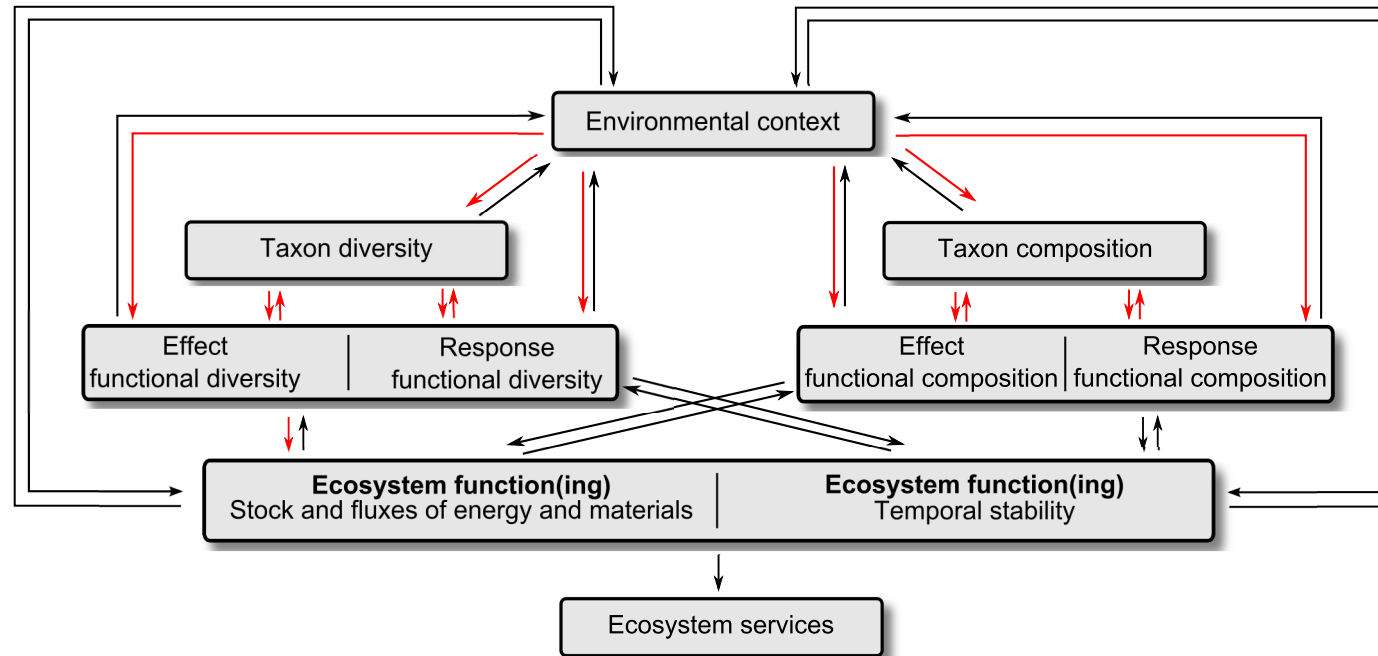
Environmental context

Taxon diversity

Taxon composition

Effect functional diversity

Response functional diversity

Effect functional composition

Response functional composition

**Ecosystem function(ing)**
Stock and fluxes of energy and materials

**Ecosystem function(ing)**
Temporal stability

Ecosystem services